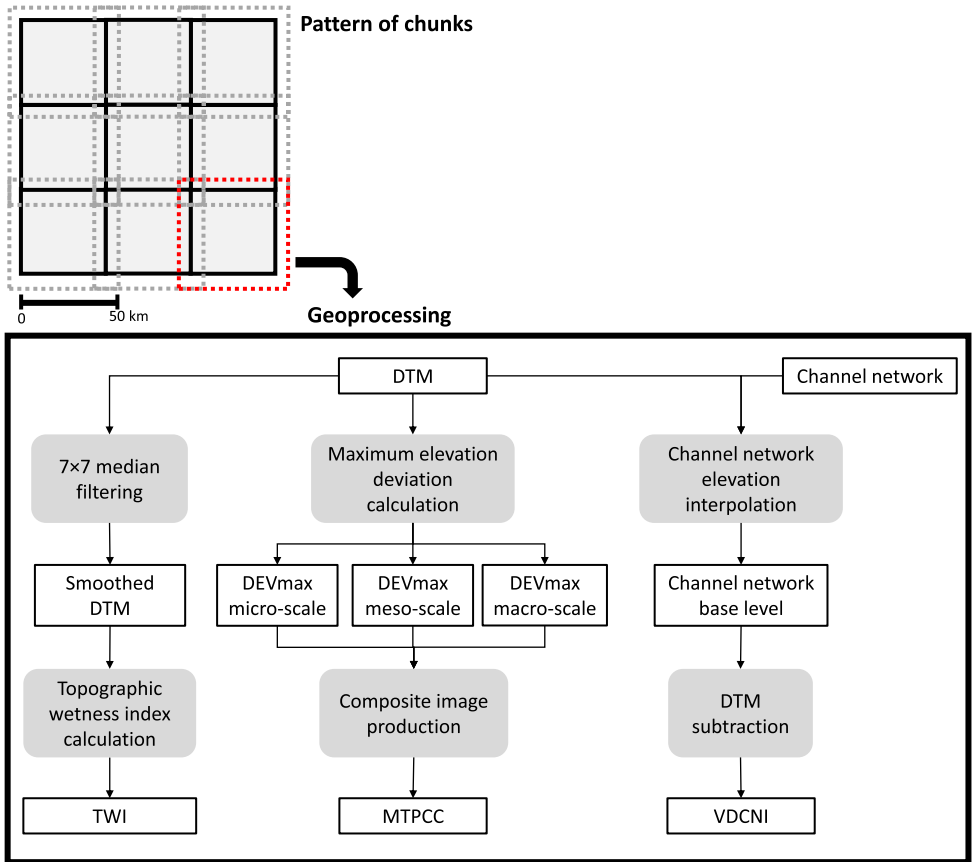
Pattern of chunks

0

50 km

Geoprocessing

DTM

Channel network

7×7 median filtering

Maximum elevation deviation calculation

Channel network elevation interpolation

Smoothed DTM

DEVmax micro-scale

DEVmax meso-scale

DEVmax macro-scale

Channel network base level

Topographic wetness index calculation

Composite image production

DTM subtraction

TWI

MTPCC

VDCNI